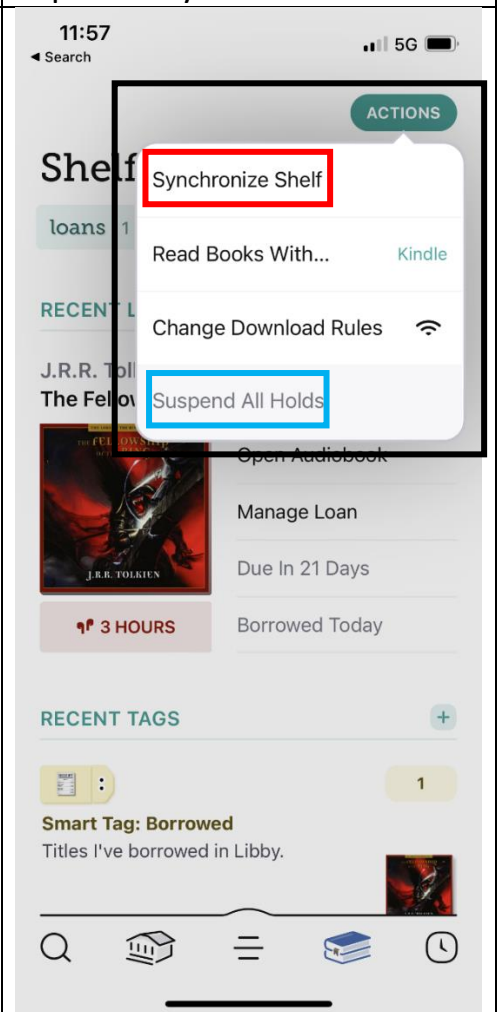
11:57
◂ Search
5G

ACTIONS

Shelf
loans 1

Synchronize Shelf
Read Books With... Kindle
Change Download Rules
Suspend All Holds

RECENT L
J.R.R. Tol
The Fellov

Open Audiobook
Manage Loan
Due In 21 Days
Borrowed Today

THE FELLOWSHIP
J.R.R. TOLKIEN

3 HOURS

RECENT TAGS +

1

Smart Tag: Borrowed
Titles I've borrowed in Libby.